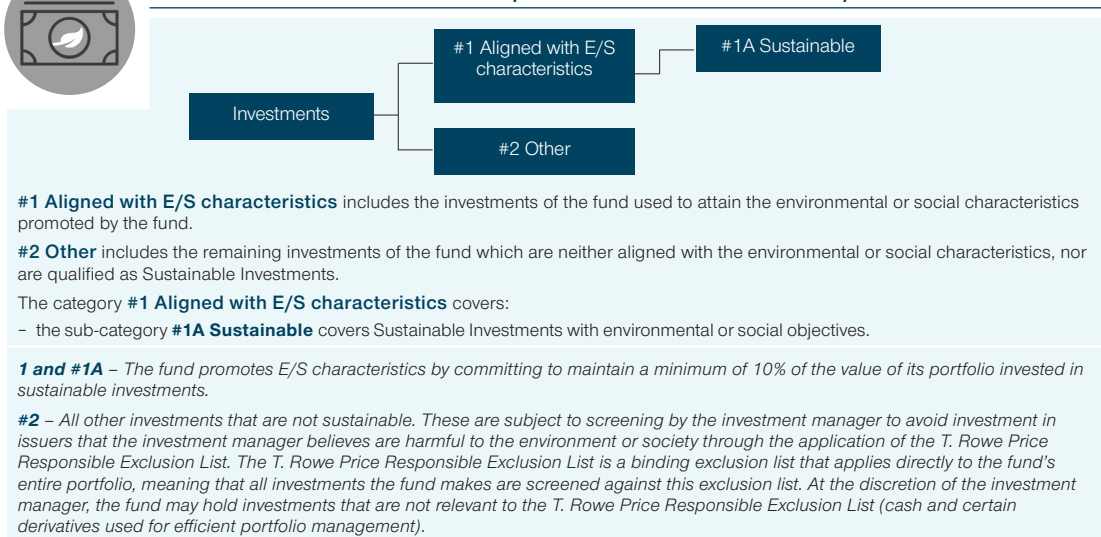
#1 Aligned with E/S characteristics

#1A Sustainable

Investments

#2 Other

**#1 Aligned with E/S characteristics** includes the investments of the fund used to attain the environmental or social characteristics promoted by the fund.

**#2 Other** includes the remaining investments of the fund which are neither aligned with the environmental or social characteristics, nor are qualified as Sustainable Investments.

The category **#1 Aligned with E/S characteristics** covers:

– the sub-category **#1A Sustainable** covers Sustainable Investments with environmental or social objectives.

***1 and #1A*** *– The fund promotes E/S characteristics by committing to maintain a minimum of 10% of the value of its portfolio invested in sustainable investments.*

***#2*** *– All other investments that are not sustainable. These are subject to screening by the investment manager to avoid investment in issuers that the investment manager believes are harmful to the environment or society through the application of the T. Rowe Price Responsible Exclusion List. The T. Rowe Price Responsible Exclusion List is a binding exclusion list that applies directly to the fund's entire portfolio, meaning that all investments the fund makes are screened against this exclusion list. At the discretion of the investment manager, the fund may hold investments that are not relevant to the T. Rowe Price Responsible Exclusion List (cash and certain derivatives used for efficient portfolio management).*